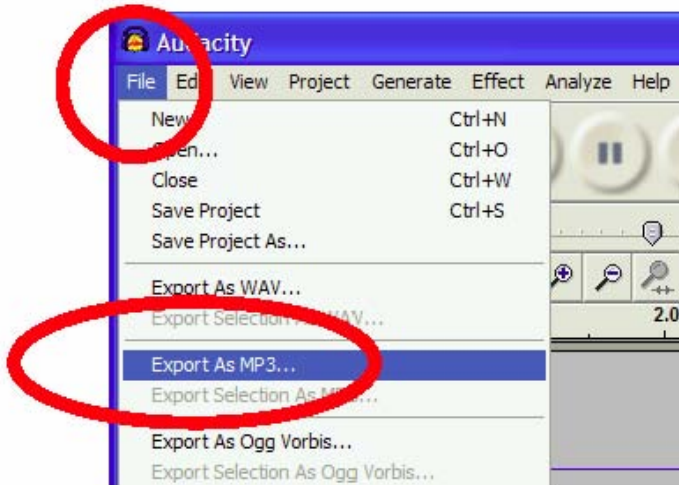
Au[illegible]acity

File Ed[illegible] View Project Generate Effect Analyze Help

New Ctrl+N
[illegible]pen... Ctrl+O
Close Ctrl+W
Save Project Ctrl+S
Save Project As...

Export As WAV...
Export Selection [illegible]WAV...

Export As MP3...
Export Selection As M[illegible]...

Export As Ogg Vorbis...
Export Selection As Ogg Vorbis...

2.0